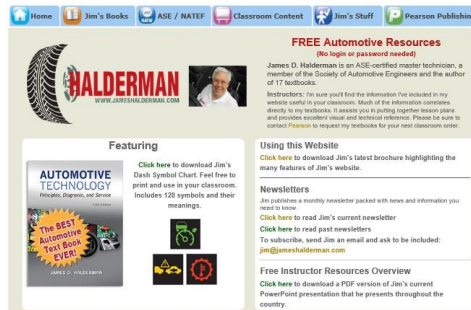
Home | Jim's Books | ASE / NATEF | Classroom Content | Jim's Stuff | Pearson Publishin

HALDERMAN
WWW.JAMESHALDERMAN.COM

FREE Automotive Resources
(No login or password needed)

James D. Halderman is an ASE-certified master technician, a member of the Society of Automotive Engineers and the author of 17 textbooks.

Instructors: I'm sure you'll find the information I've included in my website useful in your classroom. Much of the information correlates directly to my textbooks. It assists you in putting together lesson plans and provides excellent visual and technical reference. Please be sure to contact Pearson to request my textbooks for your next classroom order.

Featuring

AUTOMOTIVE TECHNOLOGY
Principles, Diagnosis, and Service
The BEST Automotive Text Book EVER!
JAMES D. HALDERMAN

Click here to download Jim's Dash Symbol Chart. Feel free to print and use in your classroom. Includes 128 symbols and their meanings.

Using this Website
Click here to download Jim's latest brochure highlighting the many features of Jim's website.

Newsletters
Jim publishes a monthly newsletter packed with news and information you need to know.
Click here to read Jim's current newsletter
Click here to read past newsletters
To subscribe, send Jim an email and ask to be included:
jim@jameshalderman.com

Free Instructor Resources Overview
Click here to download a PDF version of Jim's current PowerPoint presentation that he presents throughout the country.